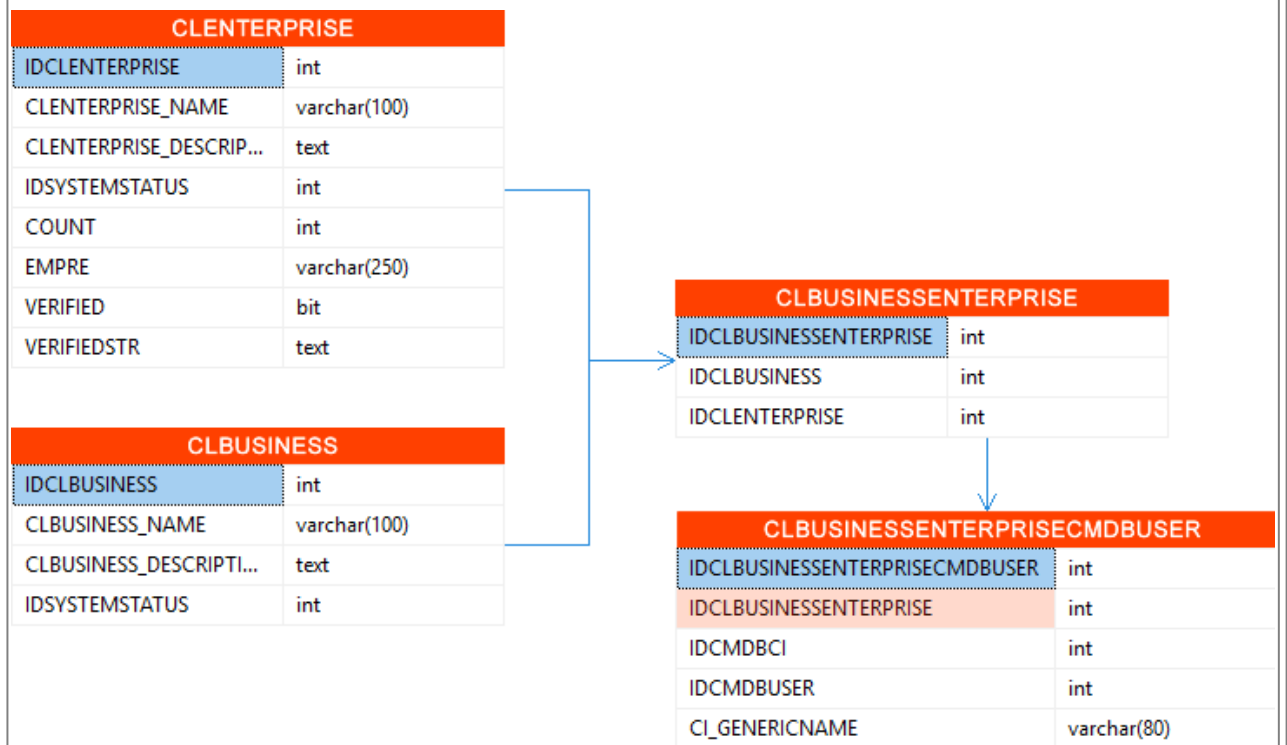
| CLENTERPRISE | |
|---|---|
| IDCLENTERPRISE | int |
| CLENTERPRISE_NAME | varchar(100) |
| CLENTERPRISE_DESCRIP... | text |
| IDSYSTEMSTATUS | int |
| COUNT | int |
| EMPRE | varchar(250) |
| VERIFIED | bit |
| VERIFIEDSTR | text |

| CLBUSINESS | |
|---|---|
| IDCLBUSINESS | int |
| CLBUSINESS_NAME | varchar(100) |
| CLBUSINESS_DESCRIPTI... | text |
| IDSYSTEMSTATUS | int |

| CLBUSINESSENTERPRISE | |
|---|---|
| IDCLBUSINESSENTERPRISE | int |
| IDCLBUSINESS | int |
| IDCLENTERPRISE | int |

| CLBUSINESSENTERPRISECMDBUSER | |
|---|---|
| IDCLBUSINESSENTERPRISECMDBUSER | int |
| IDCLBUSINESSENTERPRISE | int |
| IDCMDBCI | int |
| IDCMDBUSER | int |
| CI_GENERICNAME | varchar(80) |